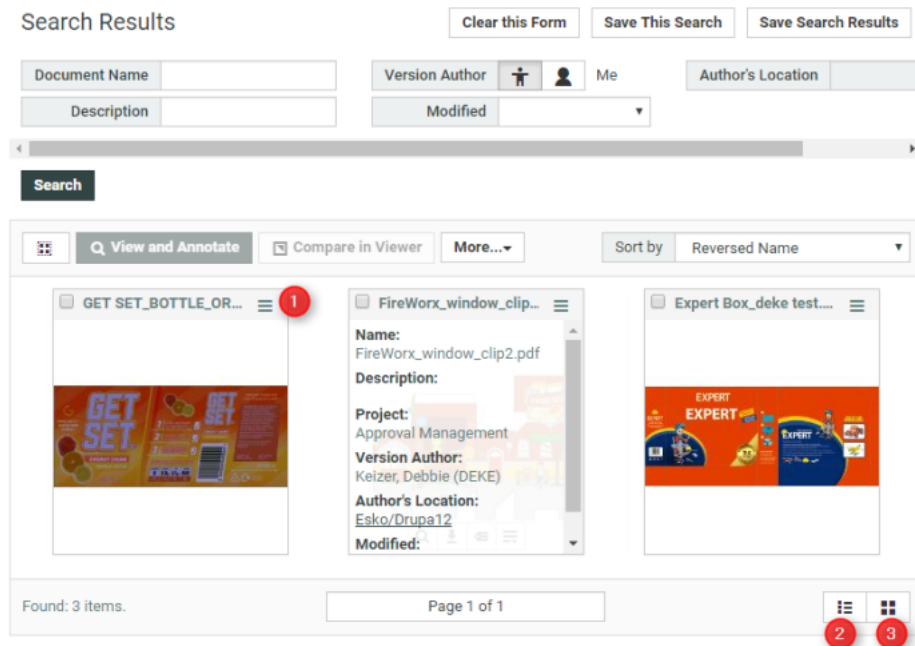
Search Results

Clear this Form | Save This Search | Save Search Results

Document Name
Version Author | Me
Author's Location
Description
Modified

Search

View and Annotate | Compare in Viewer | More...

Sort by | Reversed Name

GET SET_BOTTLE_OR...
1

GET SET

FireWorx_window_clip...
Name:
FireWorx_window_clip2.pdf
Description:
Project:
Approval Management
Version Author:
Keizer, Debbie (DEKE)
Author's Location:
Esko/Drupa12
Modified:

Expert Box_deke test....

EXPERT
EXPERT
EXPERT

Found: 3 items.

Page 1 of 1

2
3